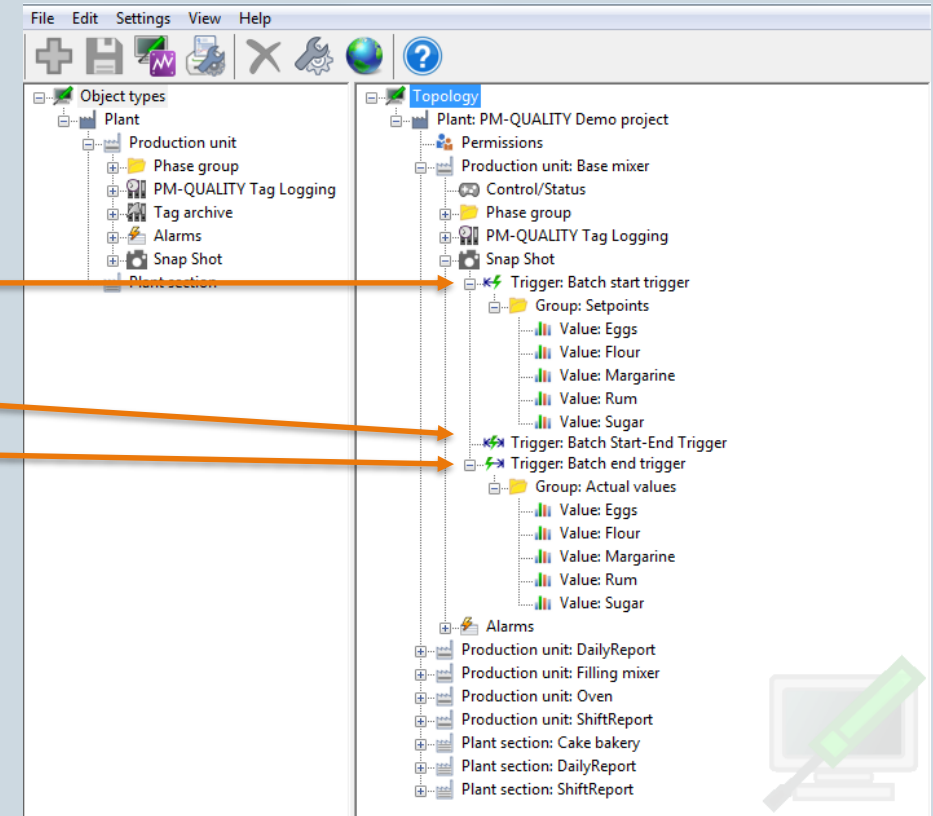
File Edit Settings View Help

Object types
Plant
Production unit
Phase group
PM-QUALITY Tag Logging
Tag archive
Alarms
Snap Shot
Plant section

Topology
Plant: PM-QUALITY Demo project
Permissions
Production unit: Base mixer
Control/Status
Phase group
PM-QUALITY Tag Logging
Snap Shot
Trigger: Batch start trigger
Group: Setpoints
Value: Eggs
Value: Flour
Value: Margarine
Value: Rum
Value: Sugar
Trigger: Batch Start-End Trigger
Trigger: Batch end trigger
Group: Actual values
Value: Eggs
Value: Flour
Value: Margarine
Value: Rum
Value: Sugar
Alarms
Production unit: DailyReport
Production unit: Filling mixer
Production unit: Oven
Production unit: ShiftReport
Plant section: Cake bakery
Plant section: DailyReport
Plant section: ShiftReport